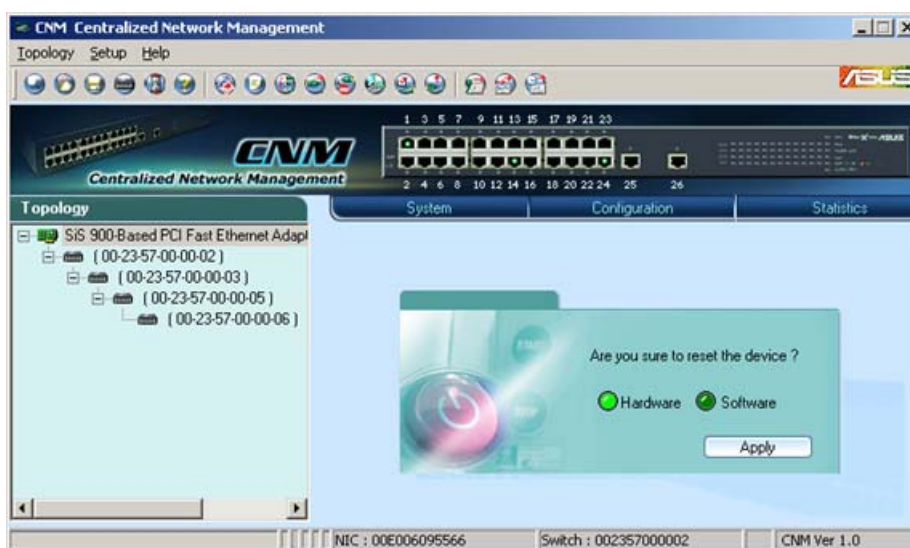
CNM Centralized Network Management

Topology Setup Help

ASUS

CNM

Centralized Network Management

1 3 5 7 9 11 13 15 17 19 21 23

2 4 6 8 10 12 14 16 18 20 22 24 25 26

Topology

System

Configuration

Statistics

SiS 900-Based PCI Fast Ethernet Adapt

( 00-23-57-00-00-02 )

( 00-23-57-00-00-03 )

( 00-23-57-00-00-05 )

( 00-23-57-00-00-06 )

Are you sure to reset the device ?

Hardware

Software

Apply

NIC : 00E006095566

Switch : 002357000002

CNM Ver 1.0